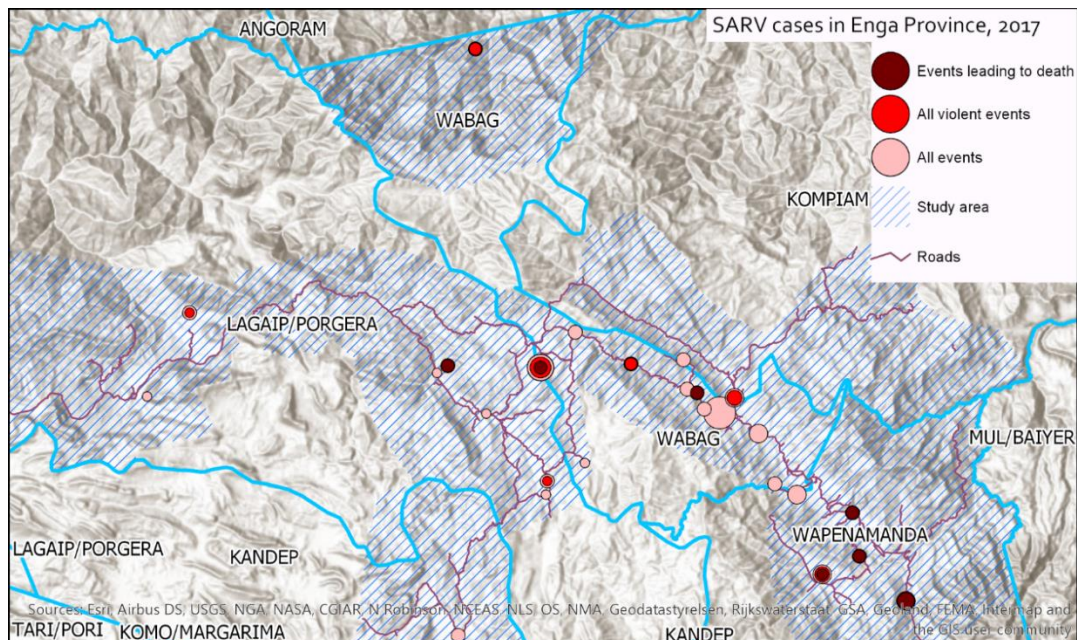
SARV cases in Enga Province, 2017

Events leading to death

All violent events

All events

Study area

Roads

ANGORAM

WABAG

KOMPIAM

LAGAIP/PORGERA

WABAG

MUL/BAIYER

WAPENAMANDA

LAGAIP/PORGERA

KANDEP

TARI/PORI

KOMO/MARGARIMA

KANDEP

Sources: Esri, Airbus DS, USGS, NGA, NASA, CGIAR, N Robinson, NCEAS, NLS, OS, NMA, Geodatastyrelsen, Rijkswaterstaat, GSA, Geoland, FEMA, Intermap and the GIS user community